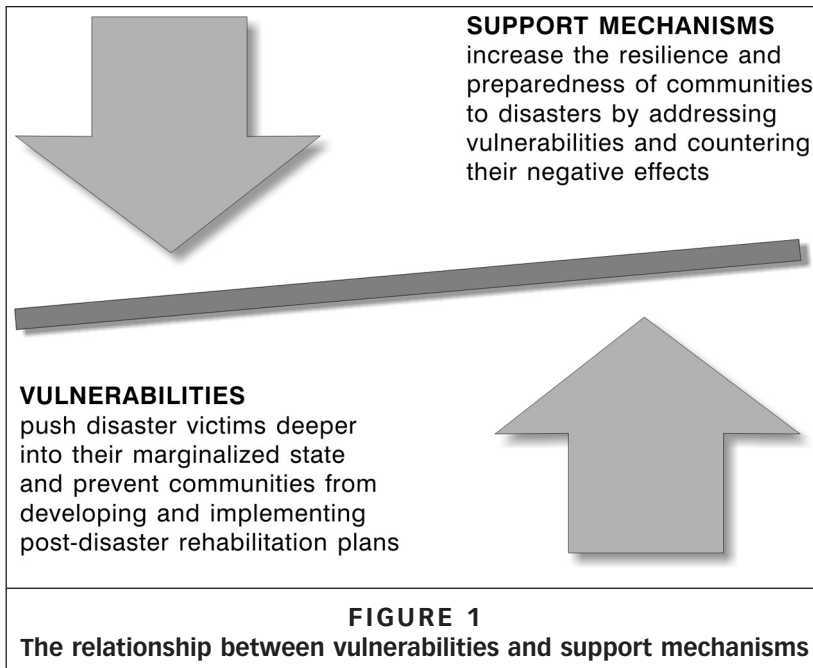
SUPPORT MECHANISMS
increase the resilience and preparedness of communities to disasters by addressing vulnerabilities and countering their negative effects

VULNERABILITIES
push disaster victims deeper into their marginalized state and prevent communities from developing and implementing post-disaster rehabilitation plans

FIGURE 1
The relationship between vulnerabilities and support mechanisms